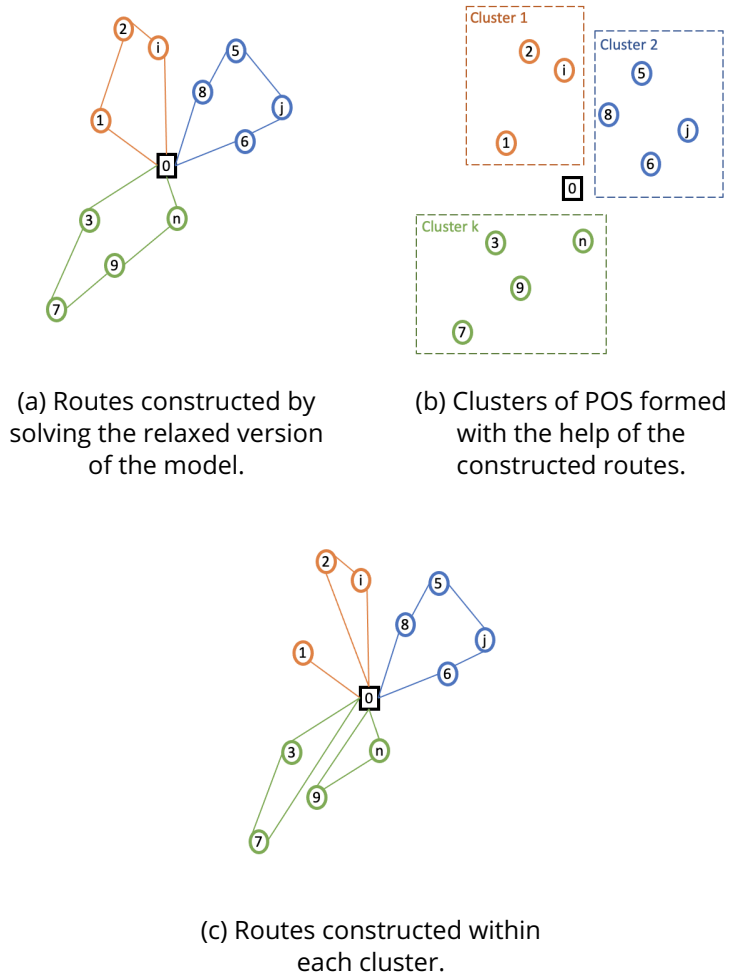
2
i
5
8
j
1
6
0
3
n
9
7

(a) Routes constructed by solving the relaxed version of the model.

Cluster 1
2
i
1
Cluster 2
5
8
j
6
0
Cluster k
3
n
9
7

(b) Clusters of POS formed with the help of the constructed routes.

2
i
5
8
j
1
6
0
3
n
9
7

(c) Routes constructed within each cluster.